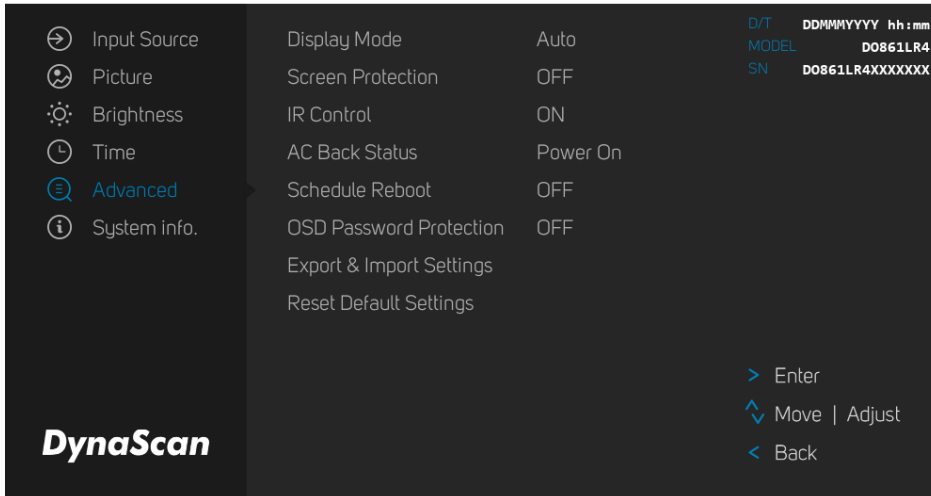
Input Source
Picture
Brightness
Time
Advanced
System info.

DynaScan

| Display Mode | Auto |
|---|---|
| Screen Protection | OFF |
| IR Control | ON |
| AC Back Status | Power On |
| Schedule Reboot | OFF |
| OSD Password Protection | OFF |
| Export & Import Settings | |
| Reset Default Settings | |

D/T DDMMMYYYY hh:mm
MODEL DO861LR4
SN DO861LR4XXXXXXX

> Enter
Move | Adjust
< Back